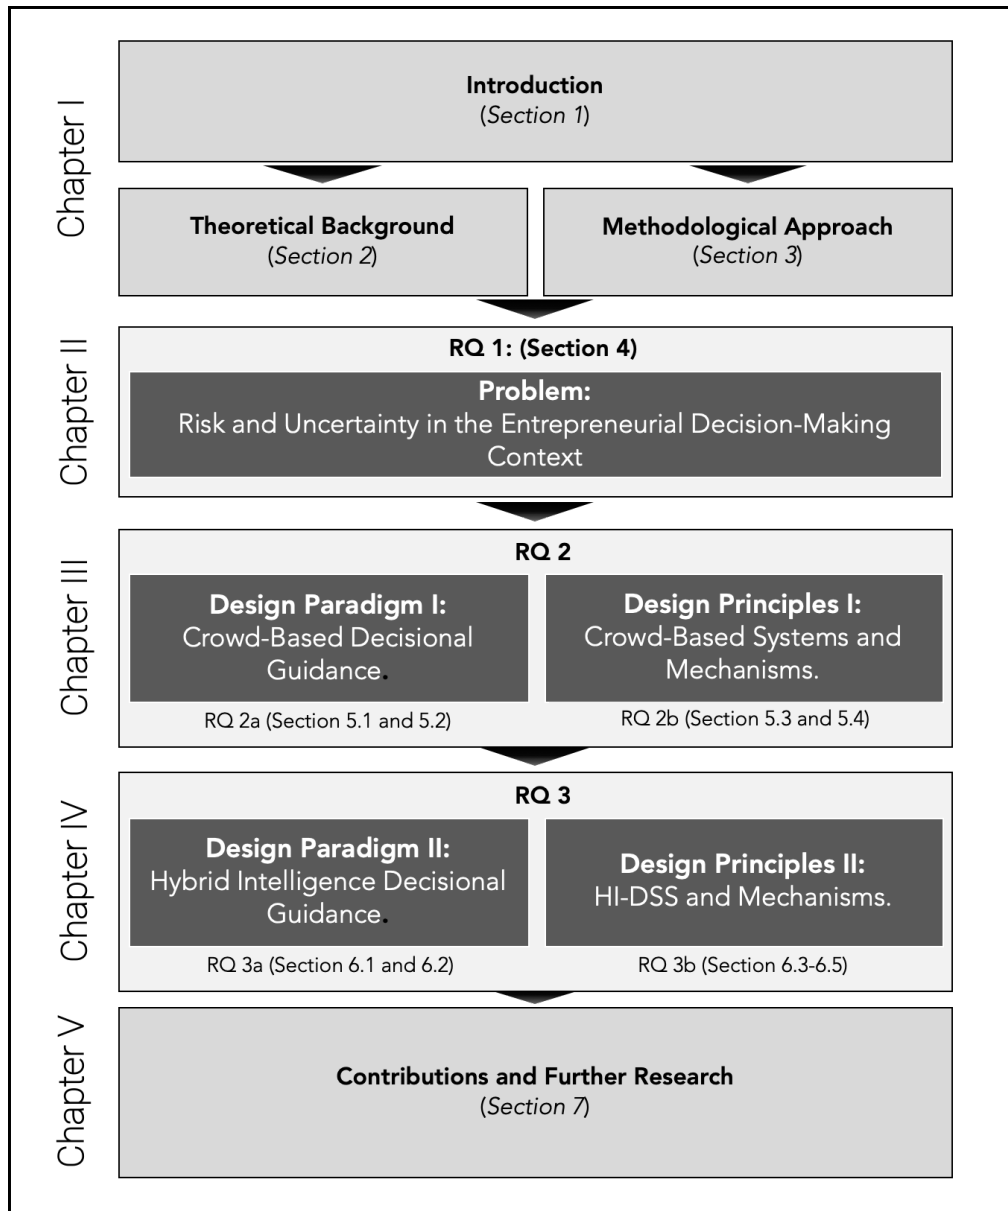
Chapter I

Introduction
(Section 1)

Theoretical Background
(Section 2)

Methodological Approach
(Section 3)

Chapter II

RQ 1: (Section 4)

Problem:
Risk and Uncertainty in the Entrepreneurial Decision-Making Context

Chapter III

RQ 2

Design Paradigm I:
Crowd-Based Decisional Guidance.

RQ 2a (Section 5.1 and 5.2)

Design Principles I:
Crowd-Based Systems and Mechanisms.

RQ 2b (Section 5.3 and 5.4)

Chapter IV

RQ 3

Design Paradigm II:
Hybrid Intelligence Decisional Guidance.

RQ 3a (Section 6.1 and 6.2)

Design Principles II:
HI-DSS and Mechanisms.

RQ 3b (Section 6.3-6.5)

Chapter V

Contributions and Further Research
(Section 7)